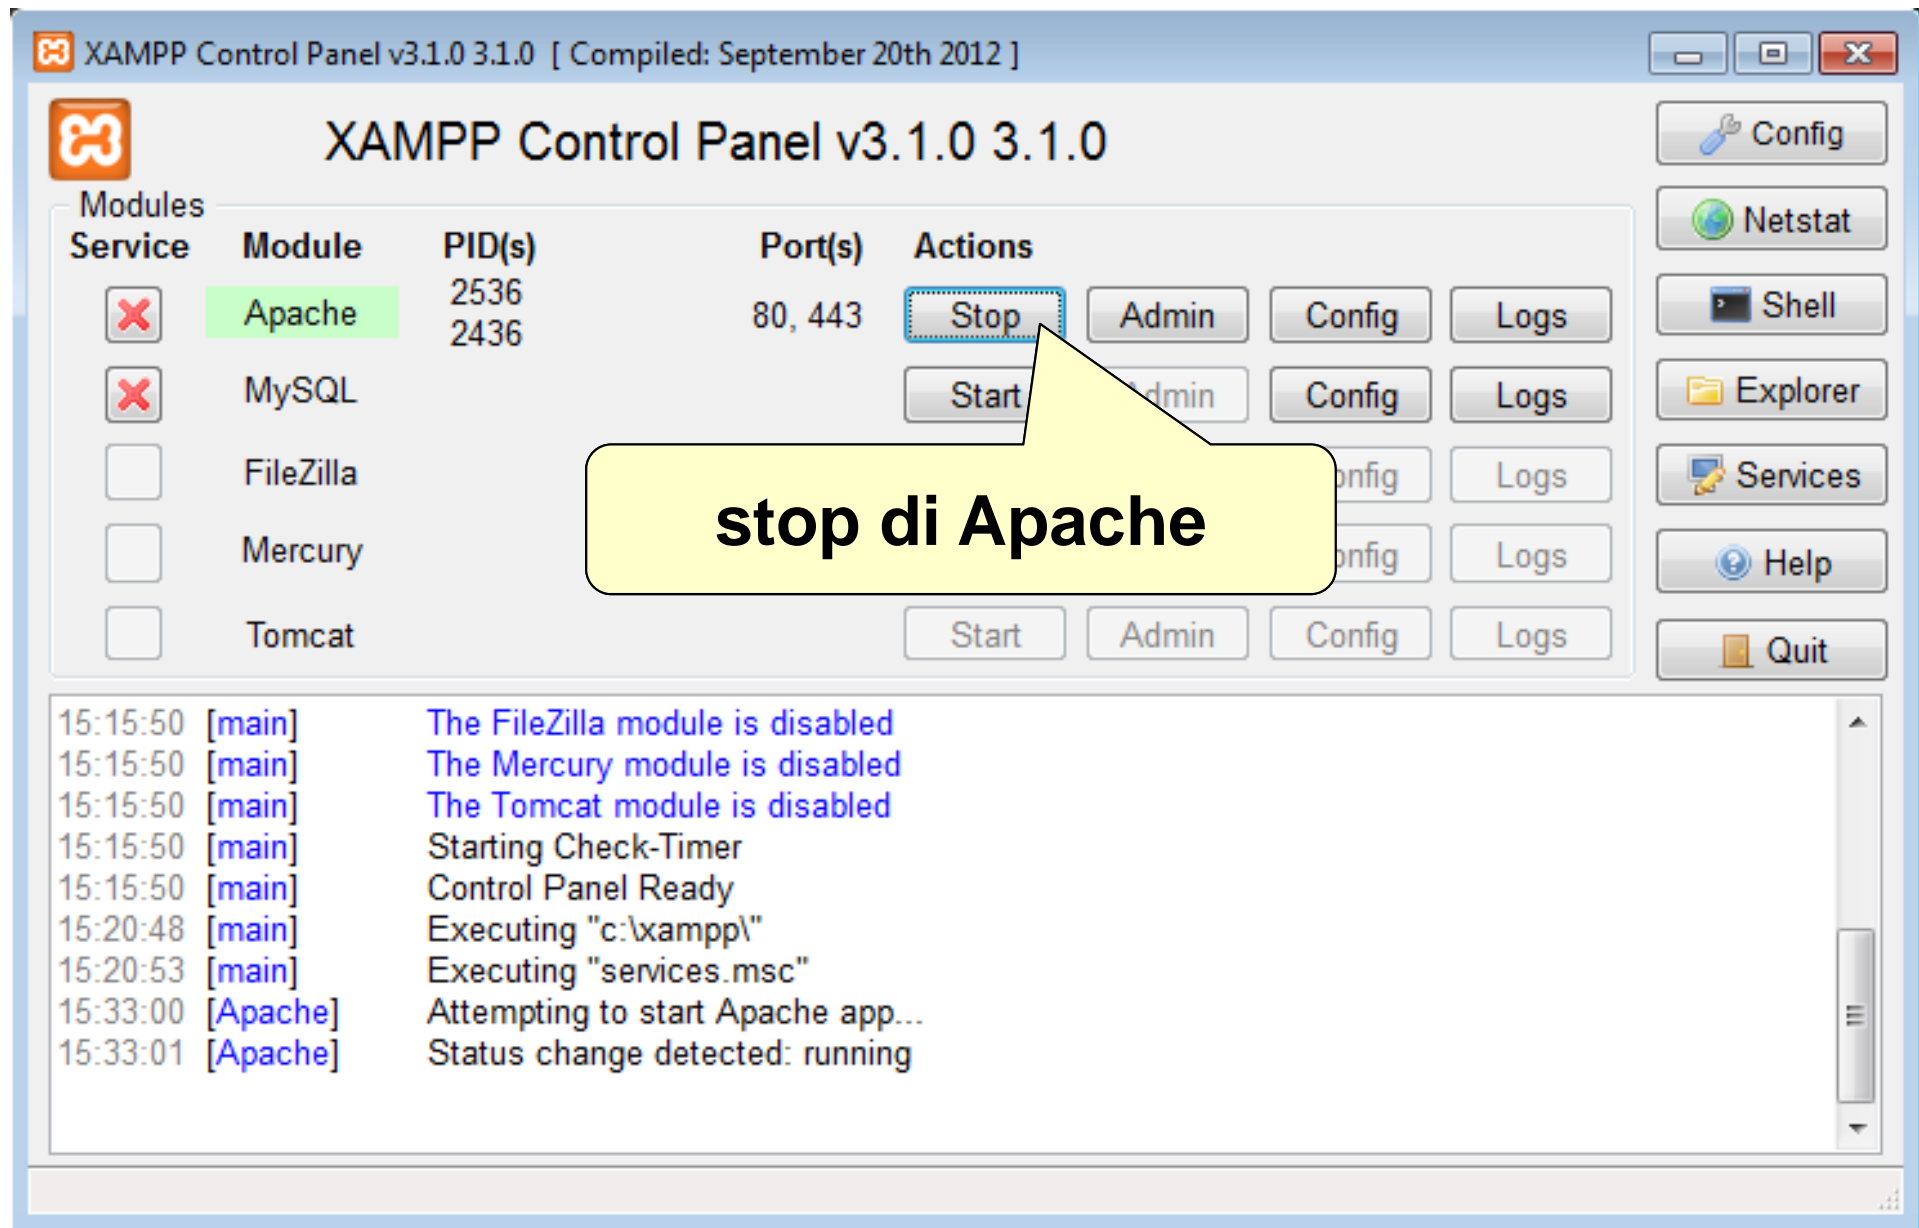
XAMPP Control Panel v3.1.0 3.1.0 [ Compiled: September 20th 2012 ]

XAMPP Control Panel v3.1.0 3.1.0

Config
Netstat
Shell
Explorer
Services
Help
Quit

Modules

| Service | Module | PID(s) | Port(s) | Actions | | | |
|---|---|---|---|---|---|---|---|
| | Apache | 2536 2436 | 80, 443 | Stop | Admin | Config | Logs |
| | MySQL | | | Start | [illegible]dmin | Config | Logs |
| | FileZilla | | | | | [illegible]nfig | Logs |
| | Mercury | | | | | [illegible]nfig | Logs |
| | Tomcat | | | Start | Admin | Config | Logs |

stop di Apache

15:15:50 [main] The FileZilla module is disabled
15:15:50 [main] The Mercury module is disabled
15:15:50 [main] The Tomcat module is disabled
15:15:50 [main] Starting Check-Timer
15:15:50 [main] Control Panel Ready
15:20:48 [main] Executing "c:\xampp\"
15:20:53 [main] Executing "services.msc"
15:33:00 [Apache] Attempting to start Apache app...
15:33:01 [Apache] Status change detected: running